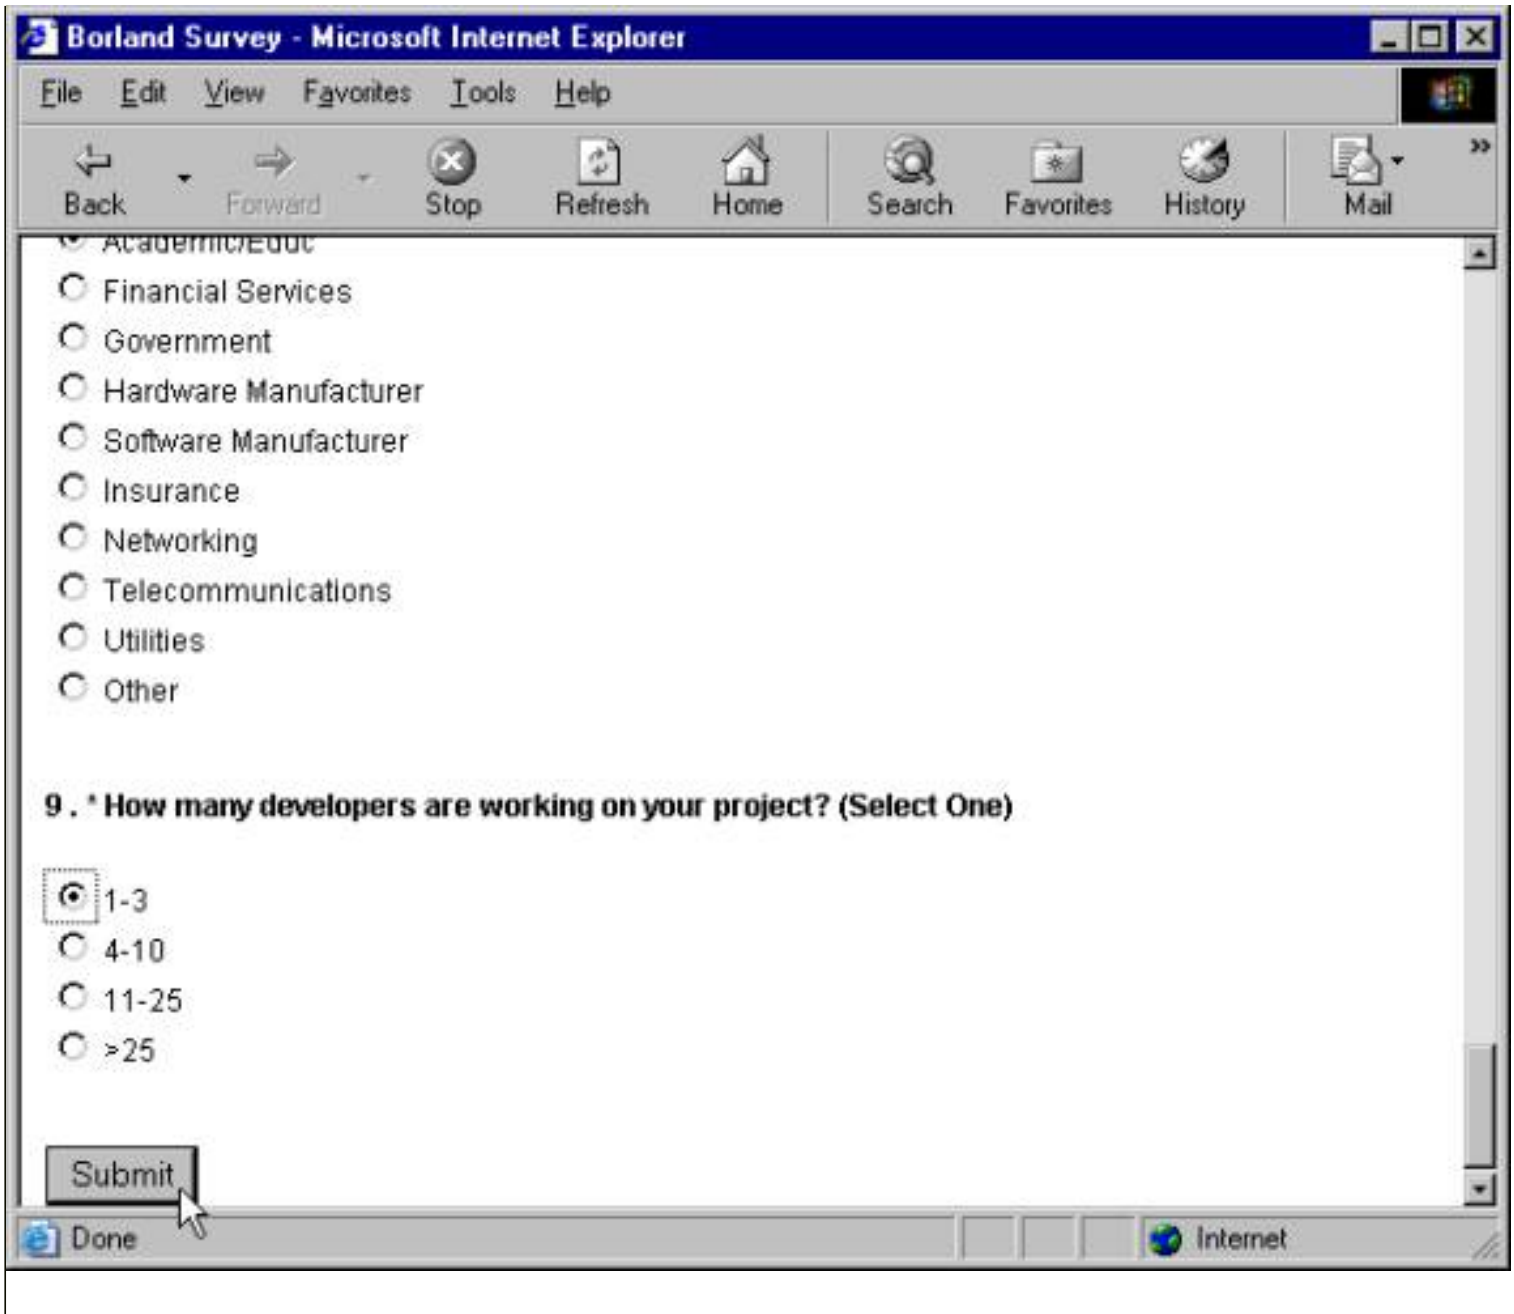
Borland Survey - Microsoft Internet Explorer

File Edit View Favorites Tools Help

Back Forward Stop Refresh Home Search Favorites History Mail

Academic/Educ

Financial Services

Government

Hardware Manufacturer

Software Manufacturer

Insurance

Networking

Telecommunications

Utilities

Other

9 . * How many developers are working on your project? (Select One)

1-3

4-10

11-25

>25

Submit

Done

Internet